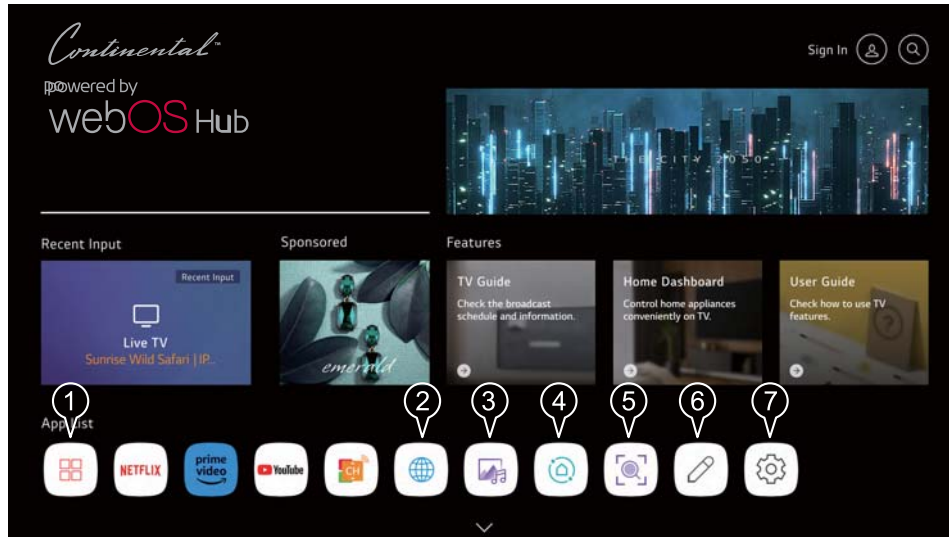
Continental™
powered by
webOS Hub

Sign In

THE CITY 2050

Recent Input
Recent Input
Live TV
Sunrise Wild Safari | IP..

Sponsored
emerald

Features
TV Guide
Check the broadcast schedule and information.

Home Dashboard
Control home appliances conveniently on TV.

User Guide
Check how to use TV features.

1 2 3 4 5 6 7

App List

NETFLIX
prime video
YouTube
CH